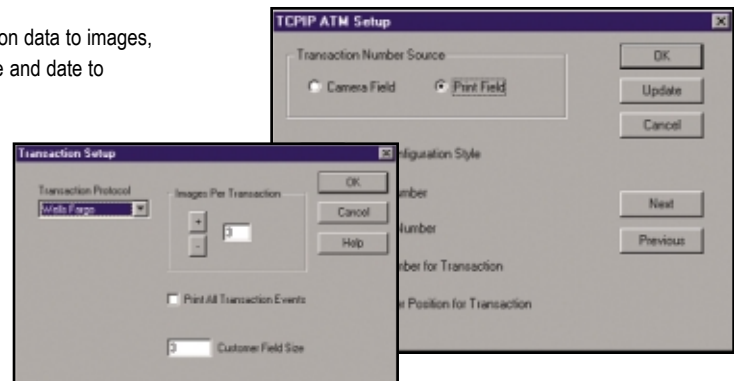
on data to images, e and date to

TCPIP ATM Setup

Transaction Number Source

Camera Field

Print Field

OK

Update

Cancel

nfiguration Style

mber

Number

mber for Transaction

r Position for Transaction

Next

Previous

Transaction Setup

Transaction Protocol

Wells Fargo

Images Per Transaction

+

-

3

OK

Cancel

Help

Print All Transaction Events

3

Customer Field Size